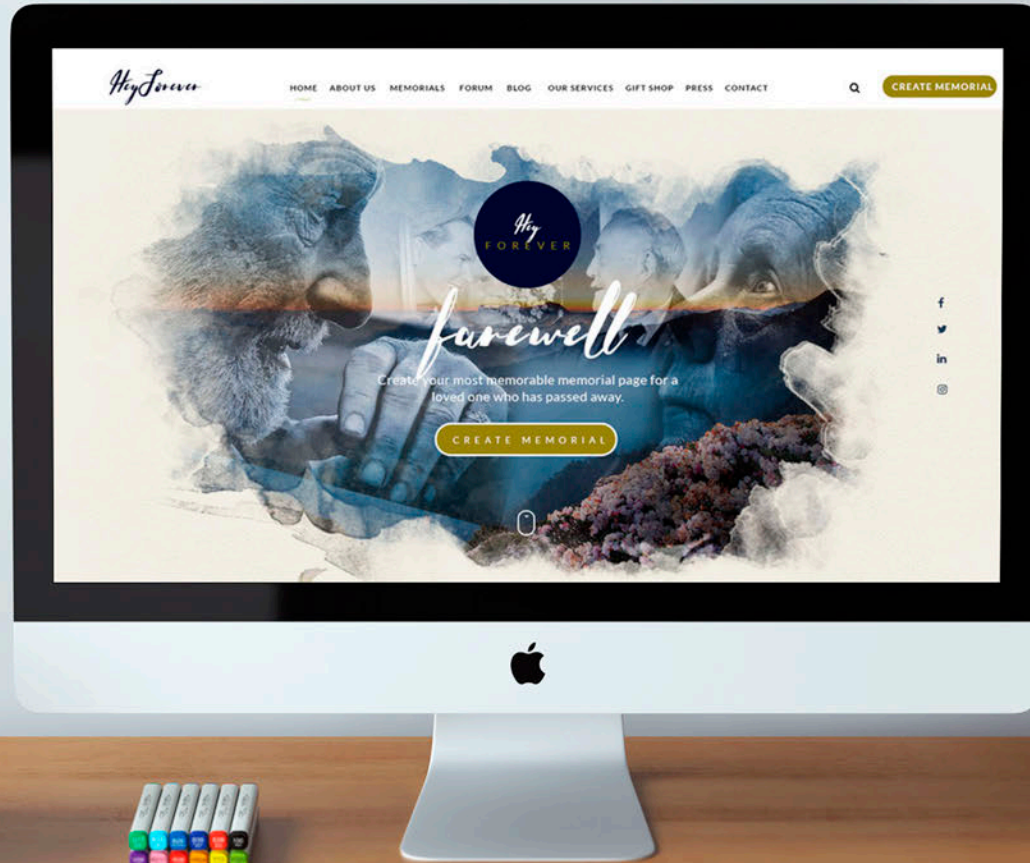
HeyForever

HOME ABOUT US MEMORIALS FORUM BLOG OUR SERVICES GIFT SHOP PRESS CONTACT

CREATE MEMORIAL

Hey FOREVER

farewell

Create your most memorable memorial page for a loved one who has passed away.

CREATE MEMORIAL